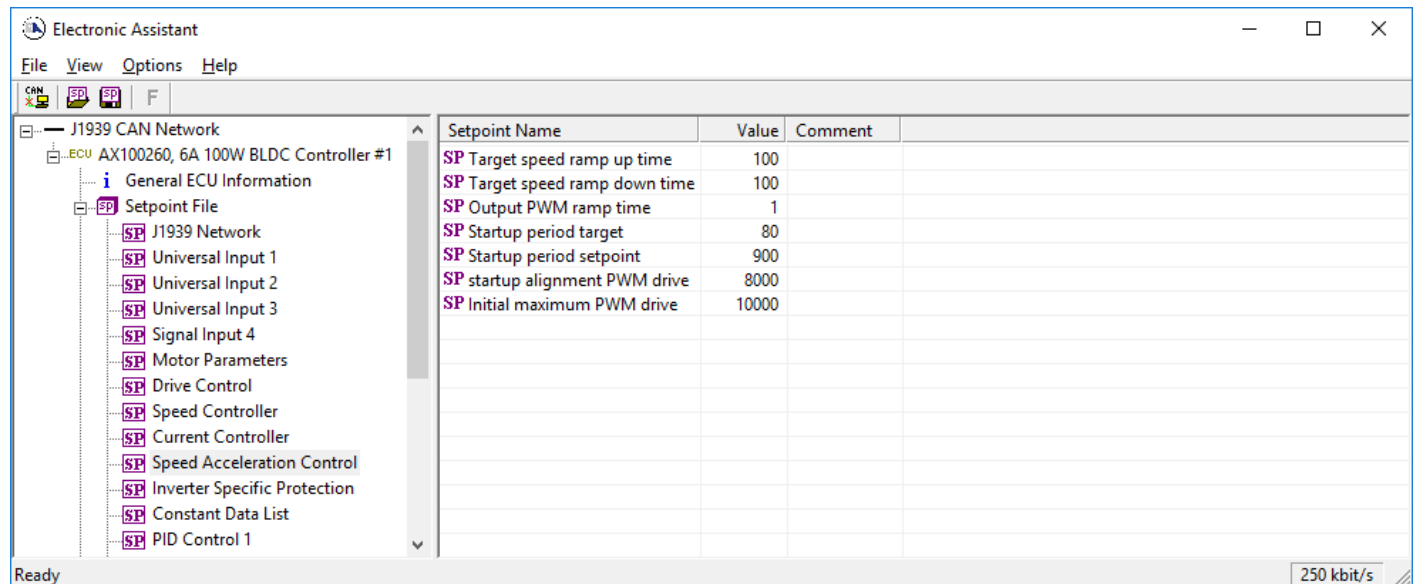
Electronic Assistant

File View Options Help

CAN SP SP F

J1939 CAN Network
ECU AX100260, 6A 100W BLDC Controller #1
i General ECU Information
SP Setpoint File
SP J1939 Network
SP Universal Input 1
SP Universal Input 2
SP Universal Input 3
SP Signal Input 4
SP Motor Parameters
SP Drive Control
SP Speed Controller
SP Current Controller
SP Speed Acceleration Control
SP Inverter Specific Protection
SP Constant Data List
SP PID Control 1

| Setpoint Name | Value | Comment |
|---|---|---|
| SP Target speed ramp up time | 100 | |
| SP Target speed ramp down time | 100 | |
| SP Output PWM ramp time | 1 | |
| SP Startup period target | 80 | |
| SP Startup period setpoint | 900 | |
| SP startup alignment PWM drive | 8000 | |
| SP Initial maximum PWM drive | 10000 | |

Ready
250 kbit/s